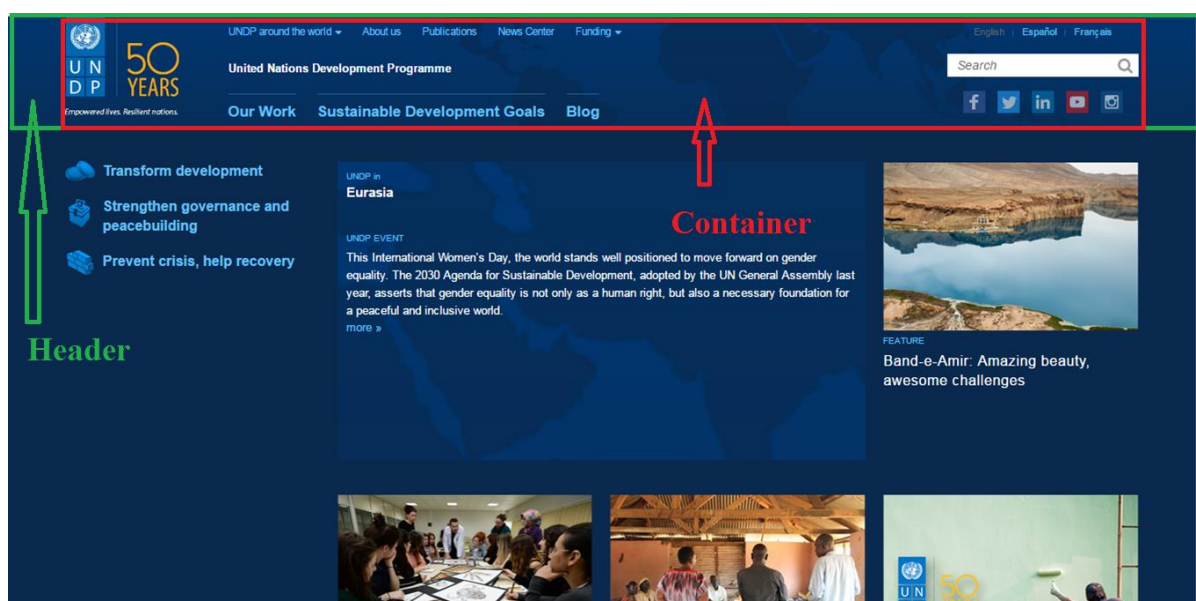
U N
D P
50
YEARS
Empowered lives. Resilient nations.

UNDP around the world ▾ About us Publications News Center Funding ▾

United Nations Development Programme

Our Work Sustainable Development Goals Blog

English | Español | Français

Search

Container

Header

Transform development

Strengthen governance and peacebuilding

Prevent crisis, help recovery

UNDP in
Eurasia

UNDP EVENT
This International Women's Day, the world stands well positioned to move forward on gender equality. The 2030 Agenda for Sustainable Development, adopted by the UN General Assembly last year, asserts that gender equality is not only as a human right, but also a necessary foundation for a peaceful and inclusive world.
more »

FEATURE
Band-e-Amir: Amazing beauty, awesome challenges

UN
50